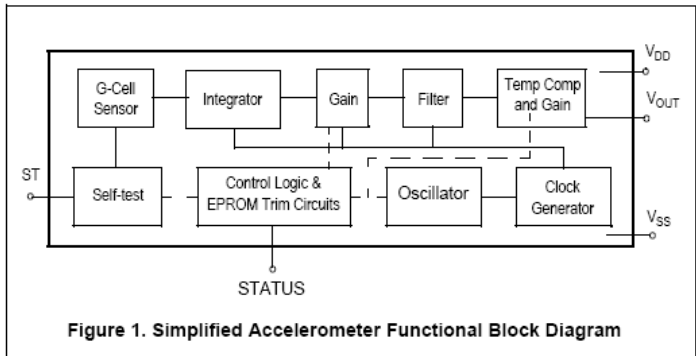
G-Cell Sensor

Integrator

Gain

Filter

Temp Comp and Gain

$V_{DD}$

$V_{OUT}$

ST

Self-test

Control Logic & EPROM Trim Circuits

Oscillator

Clock Generator

$V_{SS}$

STATUS

Figure 1. Simplified Accelerometer Functional Block Diagram